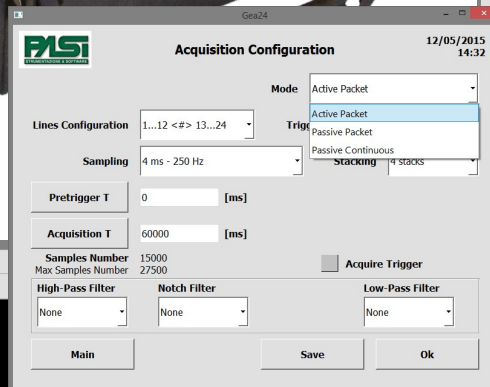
Gea24

PASI
STRUMENTAZIONE & SOFTWARE

Acquisition Configuration

12/05/2015
14:32

Mode Active Packet

Active Packet
Passive Packet
Passive Continuous

Lines Configuration 1...12 <#> 13...24

Trig

Sampling 4 ms - 250 Hz

Stacking 4 stacks

Pretrigger T 0 [ms]

Acquisition T 60000 [ms]

Samples Number 15000
Max Samples Number 27500

Acquire Trigger

High-Pass Filter
None

Notch Filter
None

Low-Pass Filter
None

Main

Save

Ok